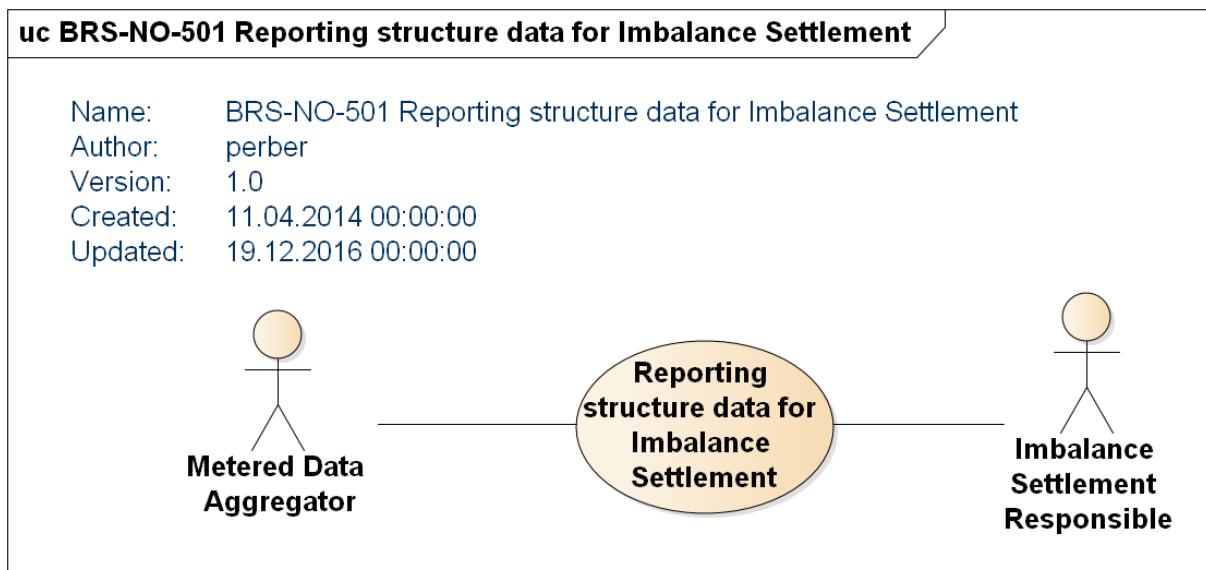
uc BRS-NO-501 Reporting structure data for Imbalance Settlement

Name: BRS-NO-501 Reporting structure data for Imbalance Settlement
Author: perber
Version: 1.0
Created: 11.04.2014 00:00:00
Updated: 19.12.2016 00:00:00

Metered Data Aggregator

Reporting structure data for Imbalance Settlement

Imbalance Settlement Responsible